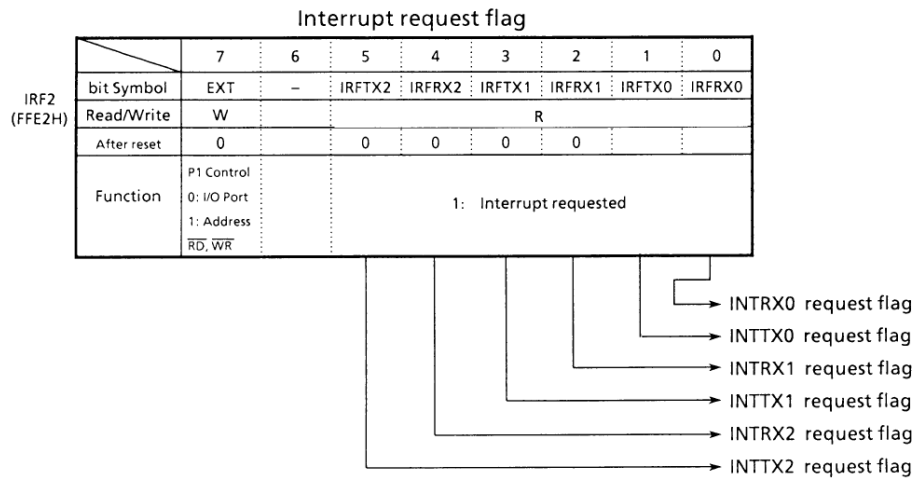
Interrupt request flag

IRF2 (FFE2H)

|  | 7 | 6 | 5 | 4 | 3 | 2 | 1 | 0 |
|---|---|---|---|---|---|---|---|---|
| bit Symbol | EXT | – | IRFTX2 | IRFRX2 | IRFTX1 | IRFRX1 | IRFTX0 | IRFRX0 |
| Read/Write | W |  | R |  |  |  |  |  |
| After reset | 0 |  | 0 | 0 | 0 | 0 |  |  |
| Function | P1 Control 0: I/O Port 1: Address $\overline{RD}$, $\overline{WR}$ |  | 1: Interrupt requested |  |  |  |  |  |

INTRX0 request flag
INTTX0 request flag
INTRX1 request flag
INTTX1 request flag
INTRX2 request flag
INTTX2 request flag